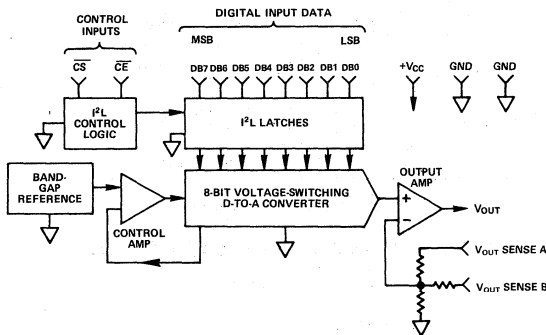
CONTROL INPUTS

DIGITAL INPUT DATA

MSB

LSB

$\overline{CS}$ $\overline{CE}$

DB7 DB6 DB5 DB4 DB3 DB2 DB1 DB0

$+V_{CC}$

GND

GND

I²L CONTROL LOGIC

I²L LATCHES

BAND-GAP REFERENCE

8-BIT VOLTAGE-SWITCHING D-TO-A CONVERTER

OUTPUT AMP

+

−

CONTROL AMP

$V_{OUT}$

$V_{OUT}$ SENSE A

$V_{OUT}$ SENSE B